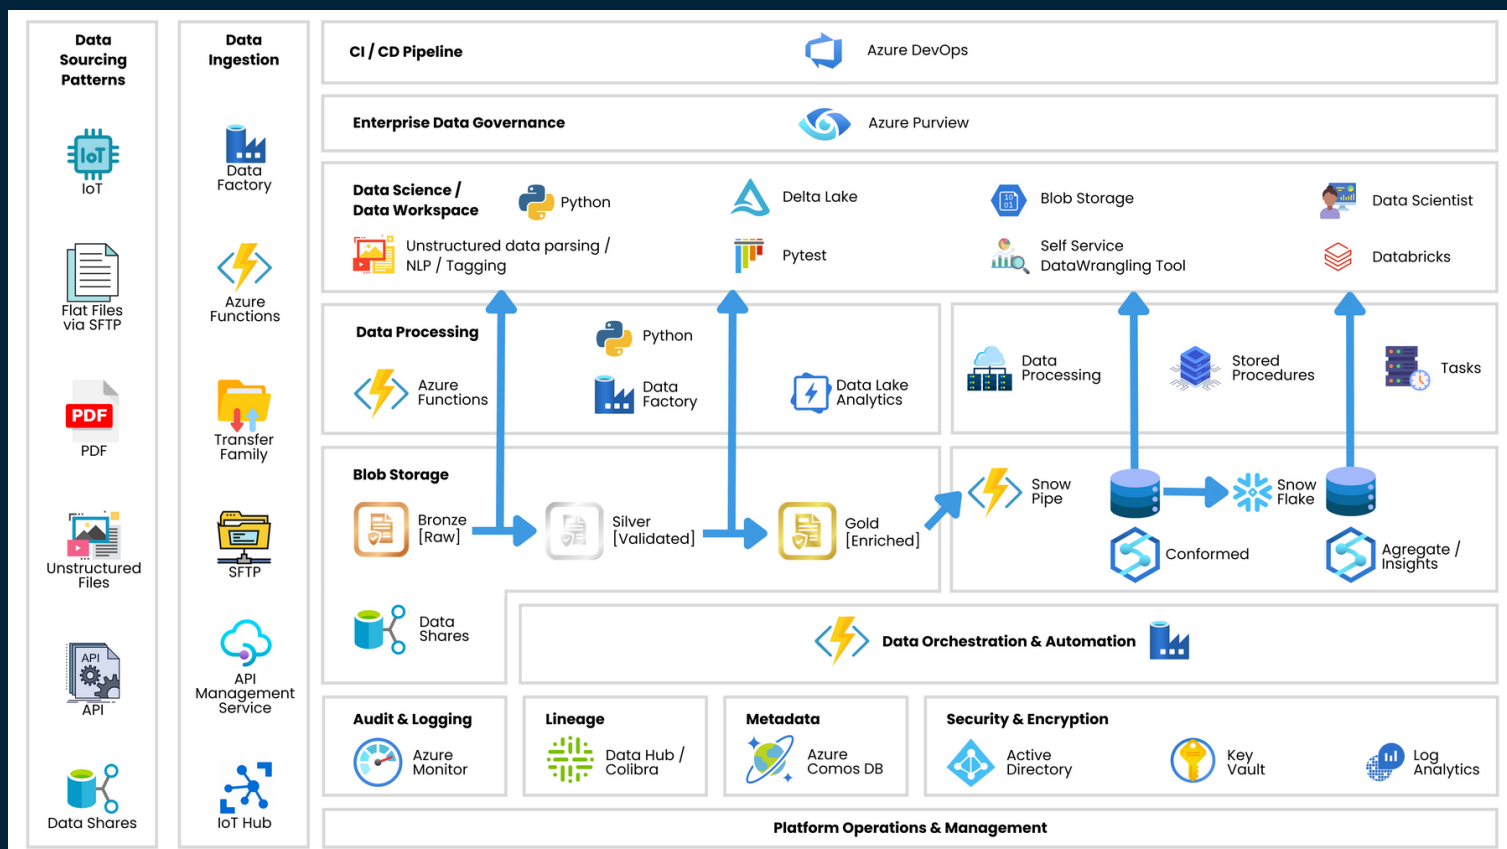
Data Sourcing Patterns

IoT

IoT

Flat Files via SFTP

PDF

PDF

Unstructured Files

API

API

Data Shares

Data Ingestion

Data Factory

Azure Functions

Transfer Family

SFTP

API Management Service

IoT Hub

CI / CD Pipeline

Azure DevOps

Enterprise Data Governance

Azure Purview

Data Science / Data Workspace

Python

Delta Lake

Blob Storage

Data Scientist

Unstructured data parsing / NLP / Tagging

Pytest

Self Service DataWrangling Tool

Databricks

Data Processing

Python

Azure Functions

Data Factory

Data Lake Analytics

Data Processing

Stored Procedures

Tasks

Blob Storage

Bronze [Raw]

Silver [Validated]

Gold [Enriched]

Snow Pipe

Snow Flake

Conformed

Agregate / Insights

Data Shares

Data Orchestration & Automation

Audit & Logging

Azure Monitor

Lineage

Data Hub / Colibra

Metadata

Azure Comos DB

Security & Encryption

Active Directory

Key Vault

Log Analytics

Platform Operations & Management